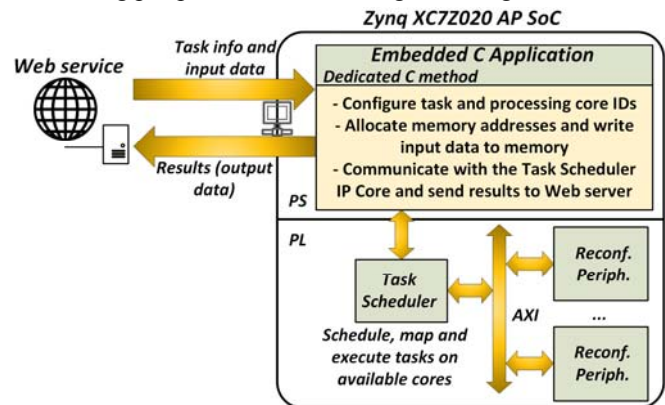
Zynq XC7Z020 AP SoC

Web service

Task info and input data

Results (output data)

Embedded C Application
Dedicated C method

- Configure task and processing core IDs
- Allocate memory addresses and write input data to memory
- Communicate with the Task Scheduler IP Core and send results to Web server

PS

PL

Task Scheduler

Schedule, map and execute tasks on available cores

AXI

Reconf. Periph.

...

Reconf. Periph.